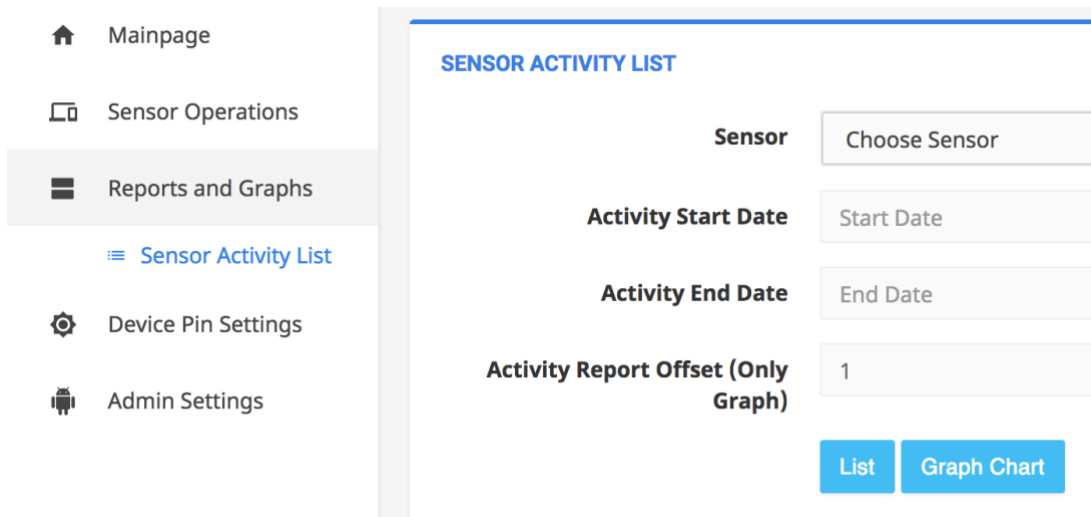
Mainpage

Sensor Operations

Reports and Graphs

Sensor Activity List

Device Pin Settings

Admin Settings

SENSOR ACTIVITY LIST

Sensor
Choose Sensor

Activity Start Date
Start Date

Activity End Date
End Date

Activity Report Offset (Only Graph)
1

List
Graph Chart